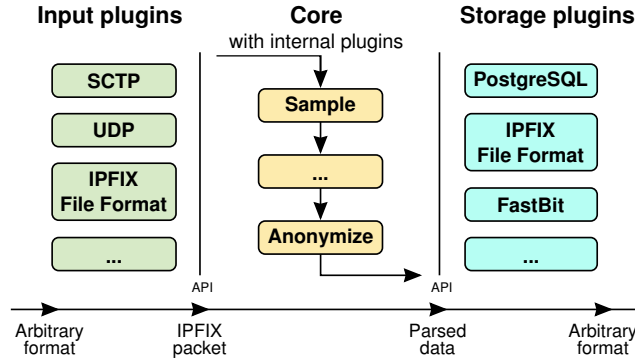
Input plugins

SCTP

UDP

IPFIX File Format

...

Core
with internal plugins

Sample

...

Anonymize

Storage plugins

PostgreSQL

IPFIX File Format

FastBit

...

API

API

Arbitrary format

IPFIX packet

Parsed data

Arbitrary format